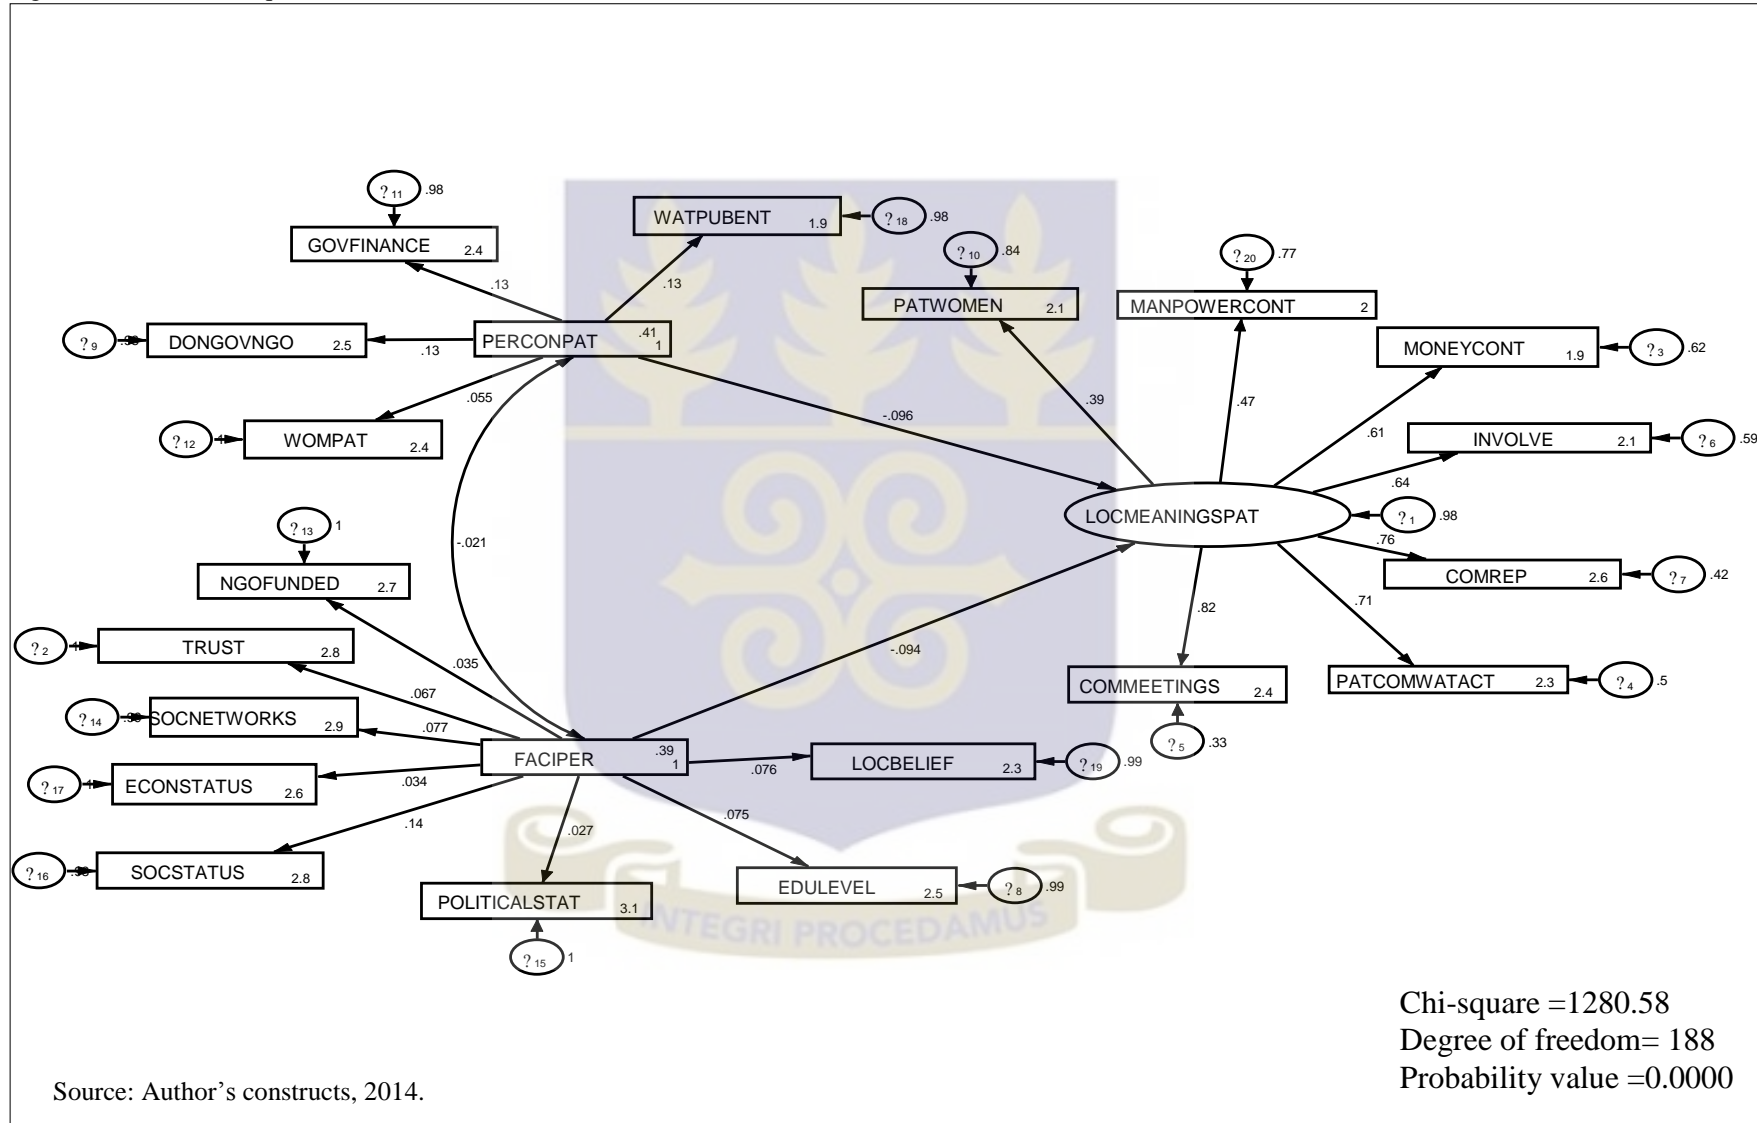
?11 .98
GOVFINANCE 2.4
WATPUBENT 1.9
?18 .98
?10 .84
PATWOMEN 2.1
?20 .77
MANPOWERCONT 2
.13
.13
?9 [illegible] DONGOVNGO 2.5
.13
PERCONPAT .41 1
MONEYCONT 1.9
?3 .62
.055
-.096
.39
.47
?12 WOMPAT 2.4
.61
INVOLVE 2.1
?6 .59
.64
?13 1
-.021
LOCMEANINGSPAT
?1 .98
.76
NGOFUNDED 2.7
COMREP 2.6
?7 .42
.71
.82
?2 TRUST 2.8
.035
-.094
.067
COMMEETINGS 2.4
PATCOMWATACT 2.3
?4 .5
?14 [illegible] SOCNETWORKS 2.9
.077
FACIPER .39 1
.076
LOCBELIEF 2.3
?19 .99
?5 .33
?17 ECONSTATUS 2.6
.034
.075
.14
.027
?16 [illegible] SOCSTATUS 2.8
EDULEVEL 2.5
?8 .99
POLITICALSTAT 3.1
INTEGRI PROCEDAMUS
?15 1
Chi-square =1280.58
Degree of freedom= 188
Probability value =0.0000
Source: Author's constructs, 2014.